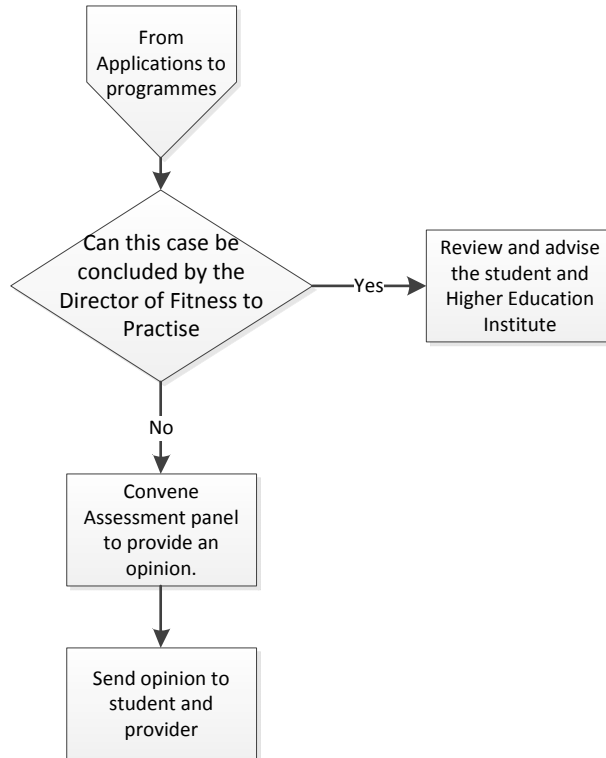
From Applications to programmes

Can this case be concluded by the Director of Fitness to Practise

Yes

Review and advise the student and Higher Education Institute

No

Convene Assessment panel to provide an opinion.

Send opinion to student and provider